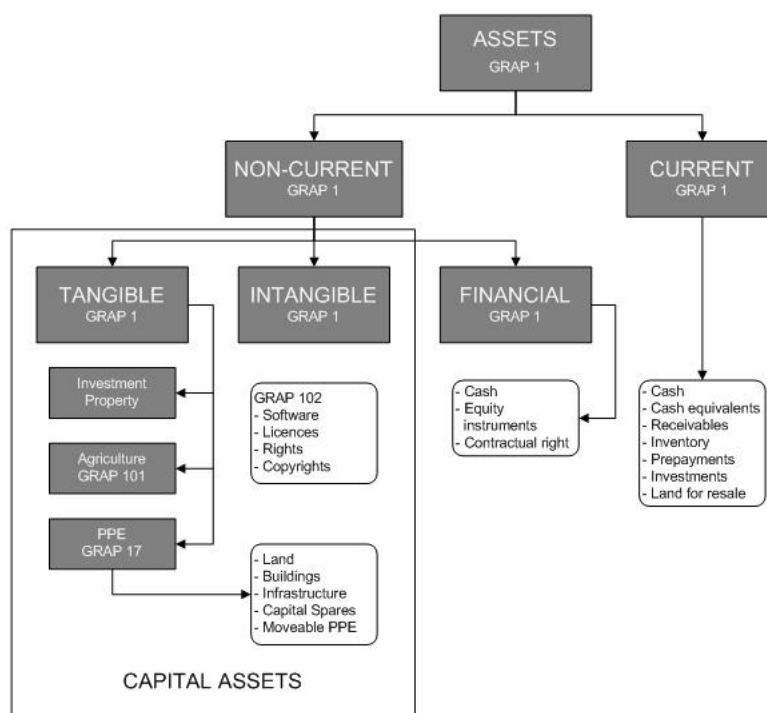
ASSETS
GRAP 1

NON-CURRENT
GRAP 1

CURRENT
GRAP 1

TANGIBLE
GRAP 1

INTANGIBLE
GRAP 1

FINANCIAL
GRAP 1

Investment Property

Agriculture
GRAP 101

PPE
GRAP 17

GRAP 102
- Software
- Licences
- Rights
- Copyrights

- Cash
- Equity instruments
- Contractual right

- Cash
- Cash equivalents
- Receivables
- Inventory
- Prepayments
- Investments
- Land for resale

- Land
- Buildings
- Infrastructure
- Capital Spares
- Moveable PPE

CAPITAL ASSETS